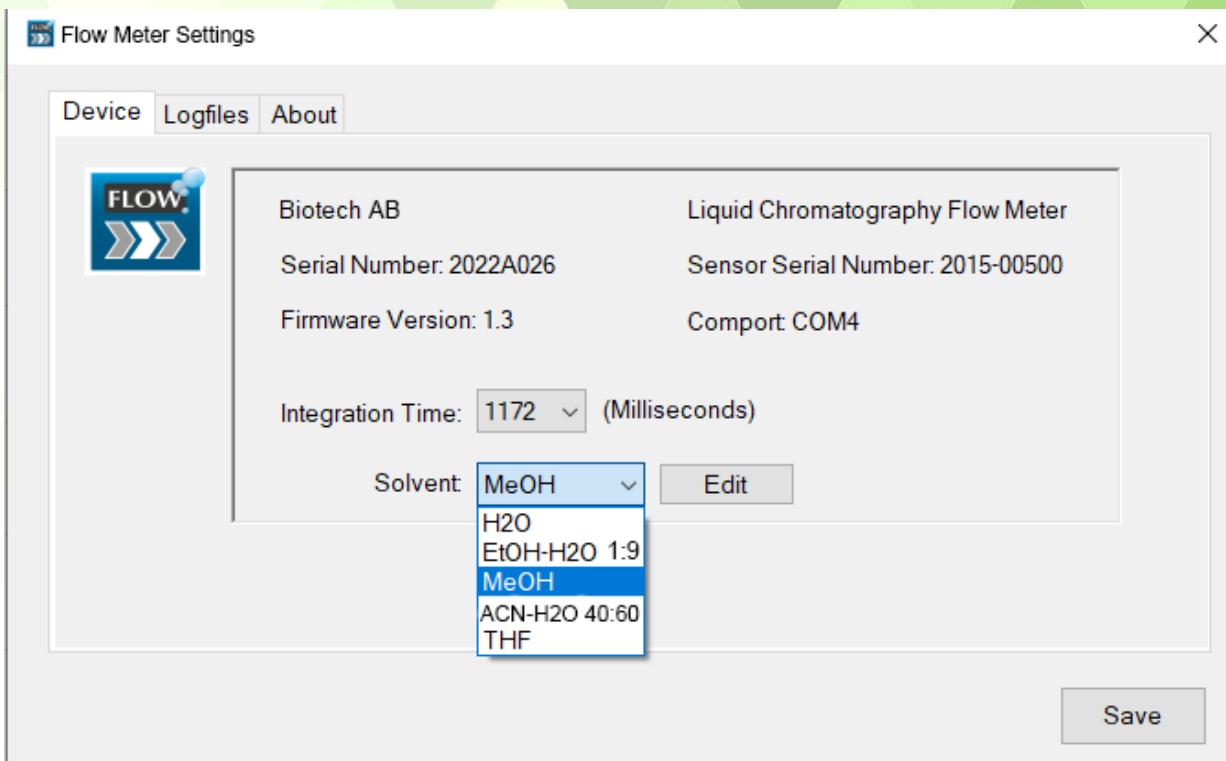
Flow Meter Settings

Device
Logfiles
About

FLOW

Biotech AB
Liquid Chromatography Flow Meter

Serial Number: 2022A026
Sensor Serial Number: 2015-00500

Firmware Version: 1.3
Comport: COM4

Integration Time: 1172 (Milliseconds)

Solvent: MeOH
Edit

H2O
EtOH-H2O 1:9
MeOH
ACN-H2O 40:60
THF

Save